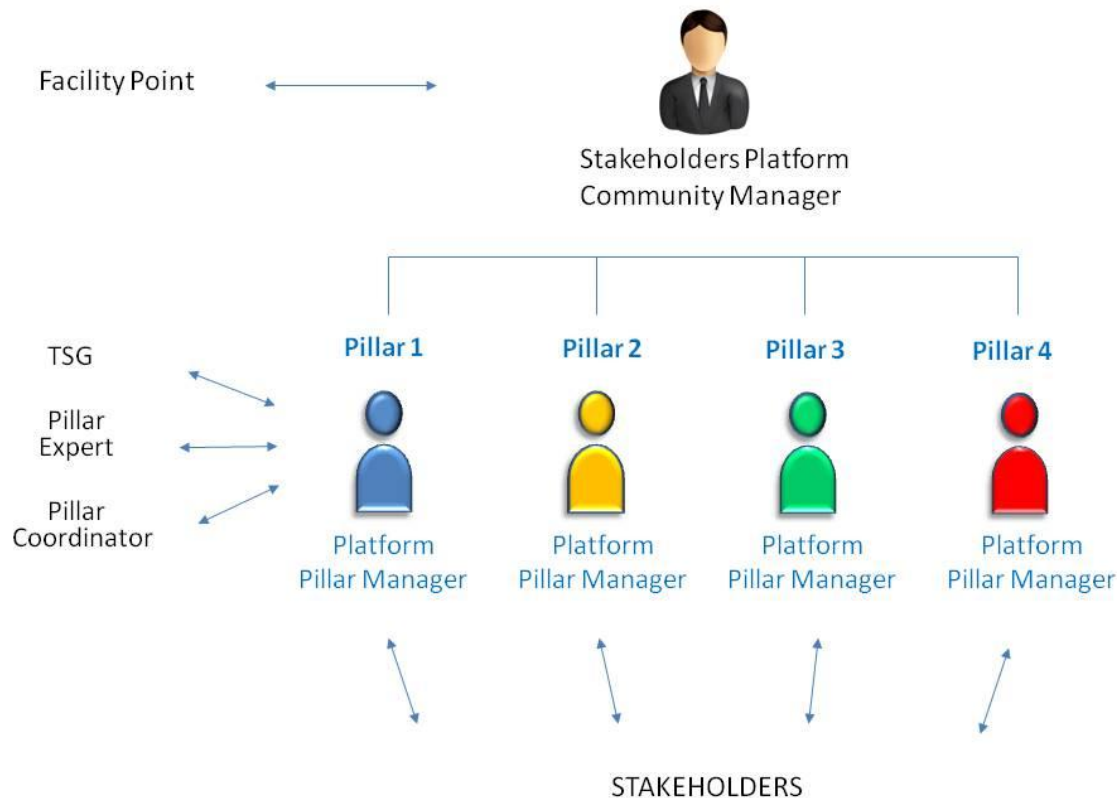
Facility Point

Stakeholders Platform
Community Manager

TSG

Pillar
Expert

Pillar
Coordinator

Pillar 1

Platform
Pillar Manager

Pillar 2

Platform
Pillar Manager

Pillar 3

Platform
Pillar Manager

Pillar 4

Platform
Pillar Manager

STAKEHOLDERS